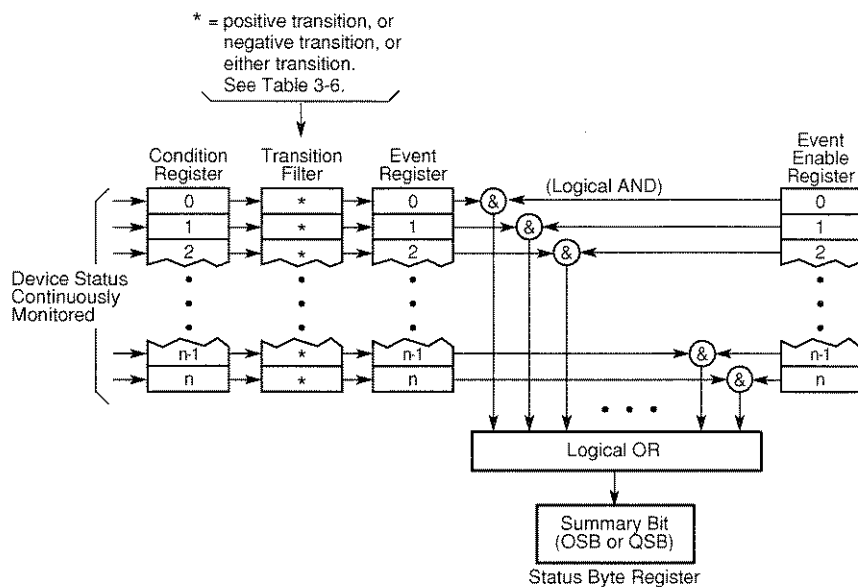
* = positive transition, or negative transition, or either transition. See Table 3-6.

Condition Register

Transition Filter

Event Register

Event Enable Register

(Logical AND)

0
1
2
n-1
n

*
*
*
*
*

0
1
2
n-1
n

&
&
&
&
&

0
1
2
n-1
n

Device Status Continuously Monitored

Logical OR

Summary Bit (OSB or QSB)

Status Byte Register